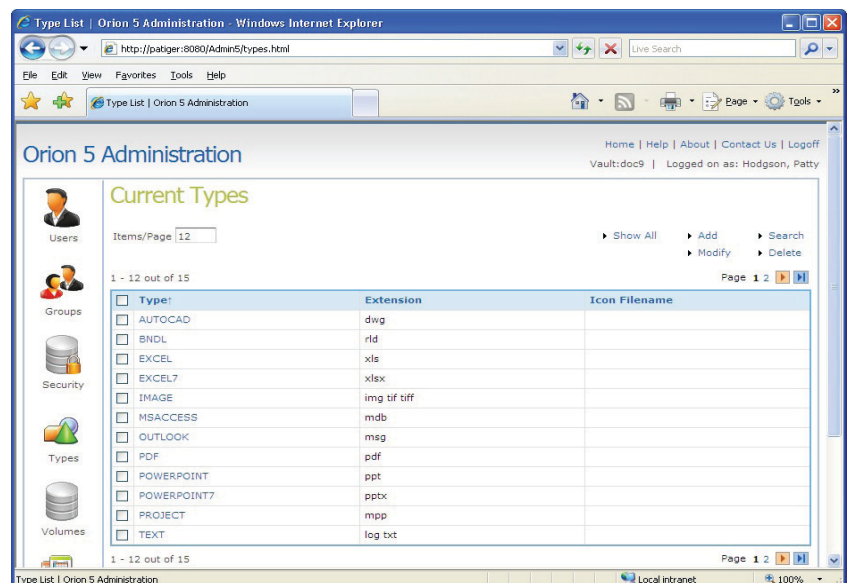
Type List | Orion 5 Administration - Windows Internet Explorer

http://patiger:8080/Admin5/types.html

Live Search

File Edit View Favorites Tools Help

Type List | Orion 5 Administration

Page Tools

Orion 5 Administration

Home | Help | About | Contact Us | Logoff

Vault:doc9 | Logged on as: Hodgson, Patty

Users

Groups

Security

Types

Volumes

Current Types

Items/Page 12

Show All

Add

Search

Modify

Delete

1 - 12 out of 15

Page 1 2

| Type↑ | Extension | Icon Filename |
|---|---|---|
| AUTOCAD | dwg | |
| BNDL | rld | |
| EXCEL | xls | |
| EXCEL7 | xlsx | |
| IMAGE | img tif tiff | |
| MSACCESS | mdb | |
| OUTLOOK | msg | |
| PDF | pdf | |
| POWERPOINT | ppt | |
| POWERPOINT7 | pptx | |
| PROJECT | mpp | |
| TEXT | log txt | |

1 - 12 out of 15

Page 1 2

Type List | Orion 5 Administration

Local intranet

100%